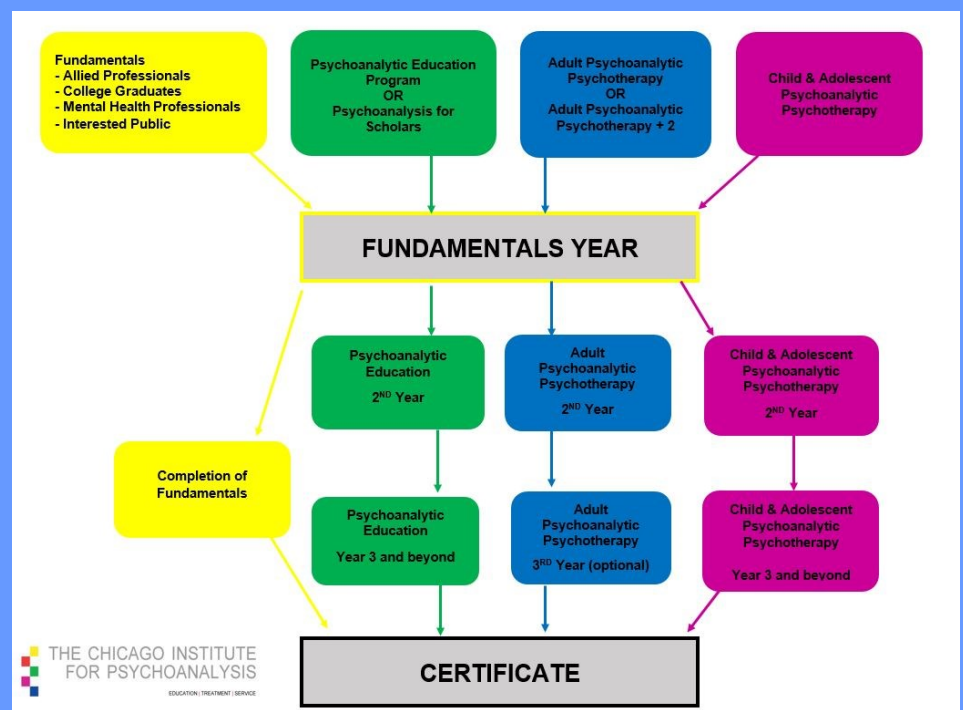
Fundamentals
- Allied Professionals
- College Graduates
- Mental Health Professionals
- Interested Public

Psychoanalytic Education Program
OR
Psychoanalysis for Scholars

Adult Psychoanalytic Psychotherapy
OR
Adult Psychoanalytic Psychotherapy + 2

Child & Adolescent Psychoanalytic Psychotherapy

FUNDAMENTALS YEAR

Psychoanalytic Education
2$^{ND}$ Year

Adult Psychoanalytic Psychotherapy
2$^{ND}$ Year

Child & Adolescent Psychoanalytic Psychotherapy
2$^{ND}$ Year

Completion of Fundamentals

Psychoanalytic Education
Year 3 and beyond

Adult Psychoanalytic Psychotherapy
3$^{RD}$ Year (optional)

Child & Adolescent Psychoanalytic Psychotherapy
Year 3 and beyond

THE CHICAGO INSTITUTE FOR PSYCHOANALYSIS
EDUCATION | TREATMENT | SERVICE

CERTIFICATE